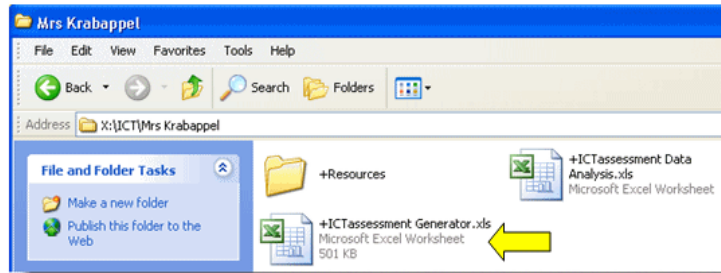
Mrs Krabappel

File Edit View Favorites Tools Help

Back Search Folders

Address X:\ICT\Mrs Krabappel

File and Folder Tasks

Make a new folder

Publish this folder to the Web

+Resources

+ICTassessment Data Analysis.xls
Microsoft Excel Worksheet

+ICTassessment Generator.xls
Microsoft Excel Worksheet
501 KB